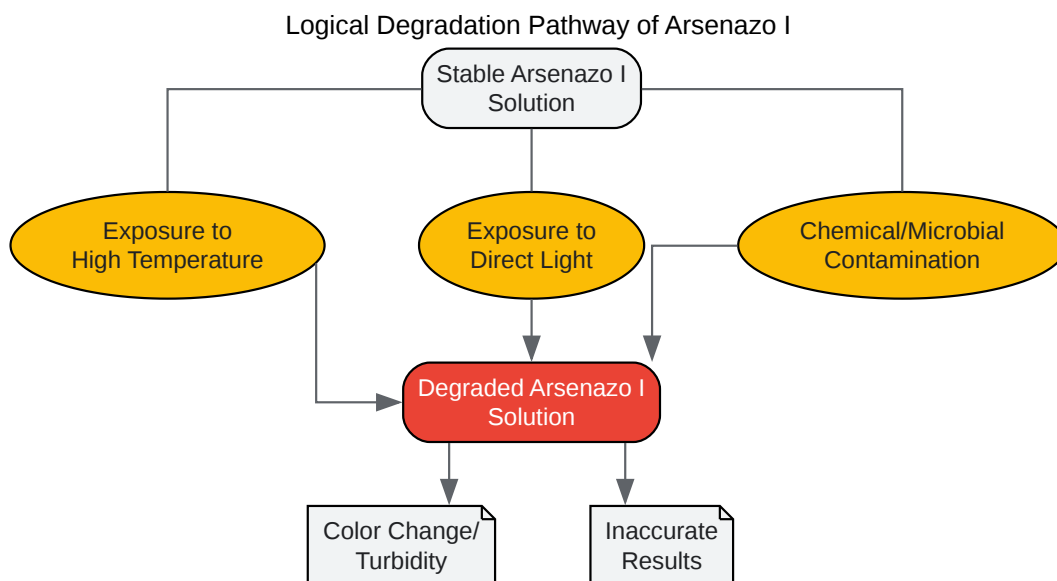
Logical Degradation Pathway of Arsenazo I

Stable Arsenazo I Solution

Exposure to High Temperature

Exposure to Direct Light

Chemical/Microbial Contamination

Degraded Arsenazo I Solution

Color Change/ Turbidity

Inaccurate Results